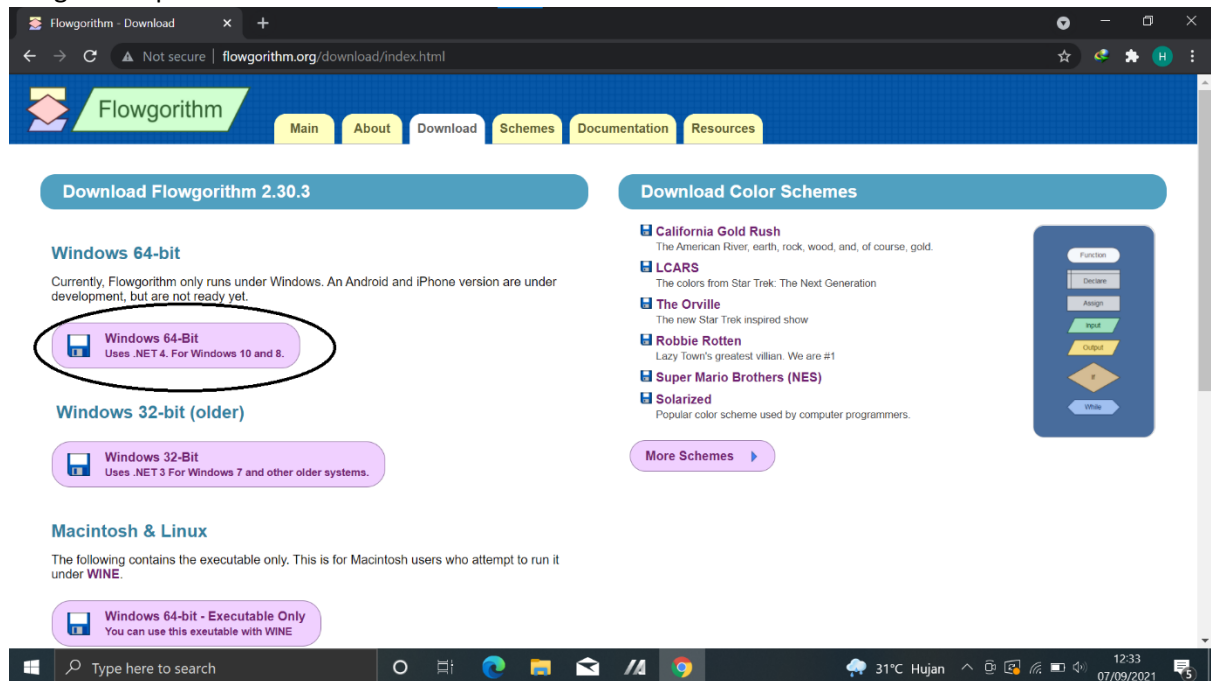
Flowgorithm - Download

Not secure | flowgorithm.org/download/index.html

H

Flowgorithm

Main About Download Schemes Documentation Resources

Download Flowgorithm 2.30.3

Windows 64-bit

Currently, Flowgorithm only runs under Windows. An Android and iPhone version are under development, but are not ready yet.

Windows 64-Bit
Uses .NET 4. For Windows 10 and 8.

Windows 32-bit (older)

Windows 32-Bit
Uses .NET 3 For Windows 7 and other older systems.

Macintosh & Linux

The following contains the executable only. This is for Macintosh users who attempt to run it under WINE.

Windows 64-bit - Executable Only
You can use this exeutable with WINE

Download Color Schemes

California Gold Rush
The American River, earth, rock, wood, and, of course, gold.

LCARS
The colors from Star Trek: The Next Generation

The Orville
The new Star Trek inspired show

Robbie Rotten
Lazy Town's greatest villian. We are #1

Super Mario Brothers (NES)

Solarized
Popular color scheme used by computer programmers.

Function
Declare
Assign
Input
Output
If
While

More Schemes

Type here to search

31°C Hujan

12:33
07/09/2021

5